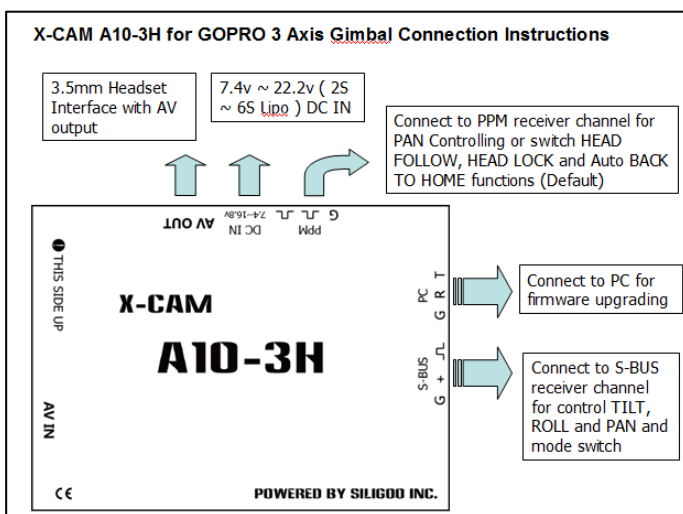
X-CAM A10-3H for GOPRO 3 Axis Gimbal Connection Instructions

3.5mm Headset Interface with AV output

7.4v ~ 22.2v ( 2S ~ 6S Lipo ) DC IN

Connect to PPM receiver channel for PAN Controlling or switch HEAD FOLLOW, HEAD LOCK and Auto BACK TO HOME functions (Default)

AV OUT

DC IN 7.4~16.8V

PPM

G

THIS SIDE UP

X-CAM

A10-3H

AV IN

PC

T R G

S-BUS

G +

Connect to PC for firmware upgrading

Connect to S-BUS receiver channel for control TILT, ROLL and PAN and mode switch

CE

POWERED BY SILIGOO INC.